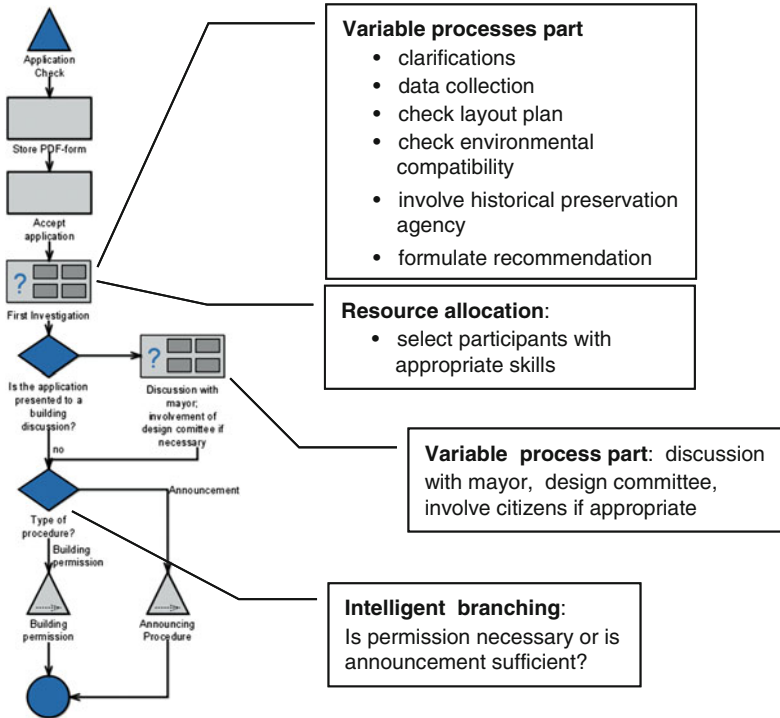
Application Check

Store PDF-form

Accept application

?

First Investigation

Is the application presented to a building discussion?

?

Discussion with mayor; involvement of design comittee if necessary

no

Type of procedure?

Announcement

Building permission

Building permission

Announcing Procedure

**Variable processes part**
- clarifications
- data collection
- check layout plan
- check environmental compatibility
- involve historical preservation agency
- formulate recommendation

**Resource allocation**:
- select participants with appropriate skills

**Variable process part**: discussion with mayor, design committee, involve citizens if appropriate

**Intelligent branching**:
Is permission necessary or is announcement sufficient?